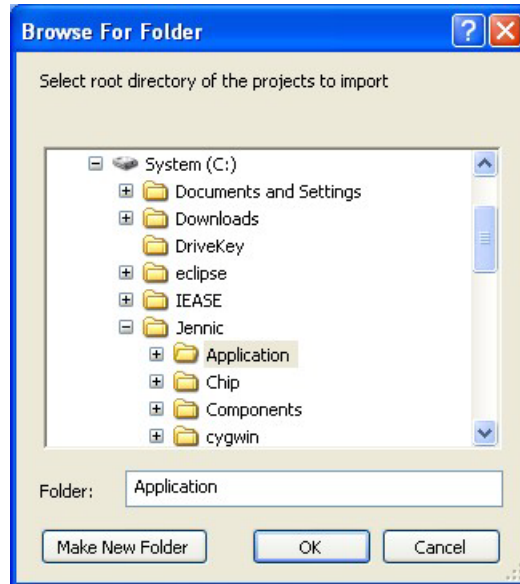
Browse For Folder

Select root directory of the projects to import

System (C:)
Documents and Settings
Downloads
DriveKey
eclipse
IEASE
Jennic
Application
Chip
Components
cygwin

Folder: Application

Make New Folder
OK
Cancel